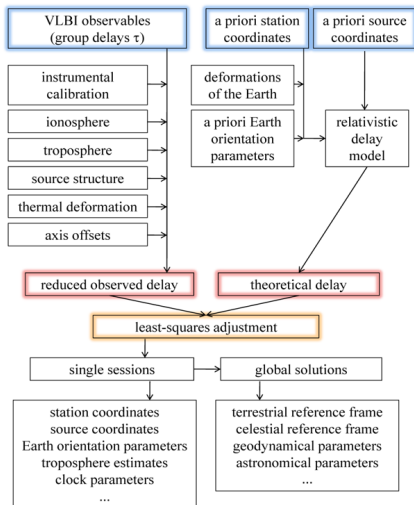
VLBI observables (group delays $\tau$)

a priori station coordinates

a priori source coordinates

instrumental calibration

ionosphere

troposphere

source structure

thermal deformation

axis offsets

deformations of the Earth

a priori Earth orientation parameters

relativistic delay model

reduced observed delay

theoretical delay

least-squares adjustment

single sessions

global solutions

station coordinates
source coordinates
Earth orientation parameters
troposphere estimates
clock parameters
...

terrestrial reference frame
celestial reference frame
geodynamical parameters
astronomical parameters
...